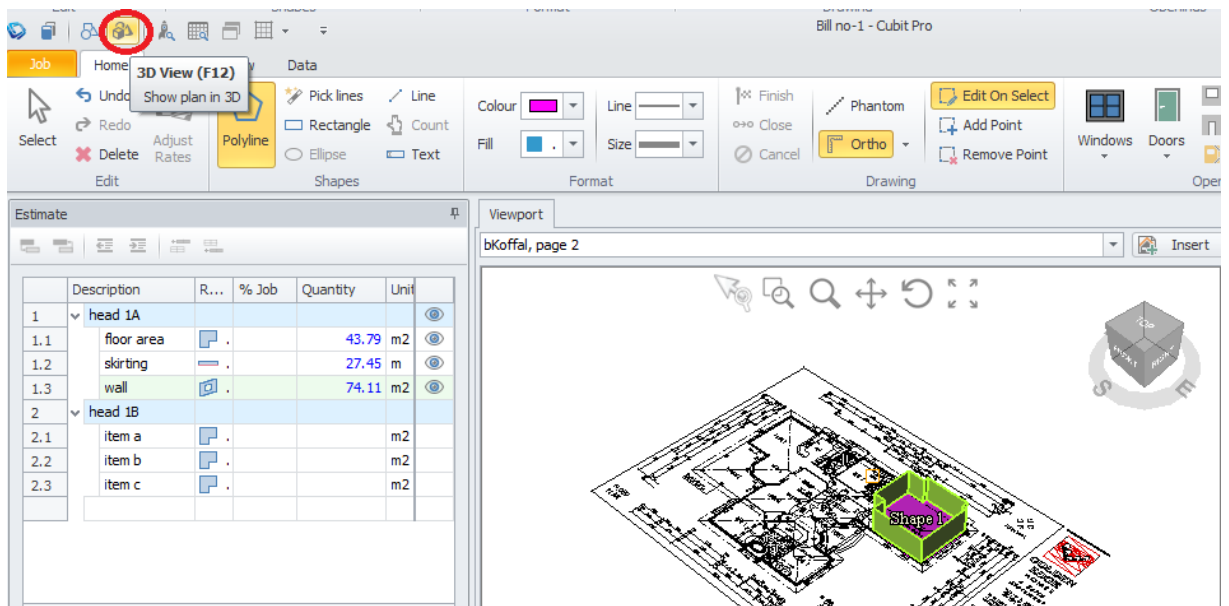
Bill no-1 - Cubit Pro

Job Home 3D View (F12) Show plan in 3D Data

Select Undo Redo Delete Adjust Rates Edit

Polyline Pick lines Rectangle Ellipse Line Count Text Shapes

Colour Fill Line Size Format

Finish Close Cancel Phantom Ortho Edit On Select Add Point Remove Point Drawing

Windows Doors Oper

Estimate

| | Description | R... | % Job | Quantity | Unit |
|---|---|---|---|---|---|
| 1 | head 1A | | | | |
| 1.1 | floor area | . | | 43.79 | m2 |
| 1.2 | skirting | . | | 27.45 | m |
| 1.3 | wall | . | | 74.11 | m2 |
| 2 | head 1B | | | | |
| 2.1 | item a | . | | | m2 |
| 2.2 | item b | . | | | m2 |
| 2.3 | item c | . | | | m2 |

Viewport

bKoffal, page 2

Insert

TOP FRONT RIGHT S E

Shape 1